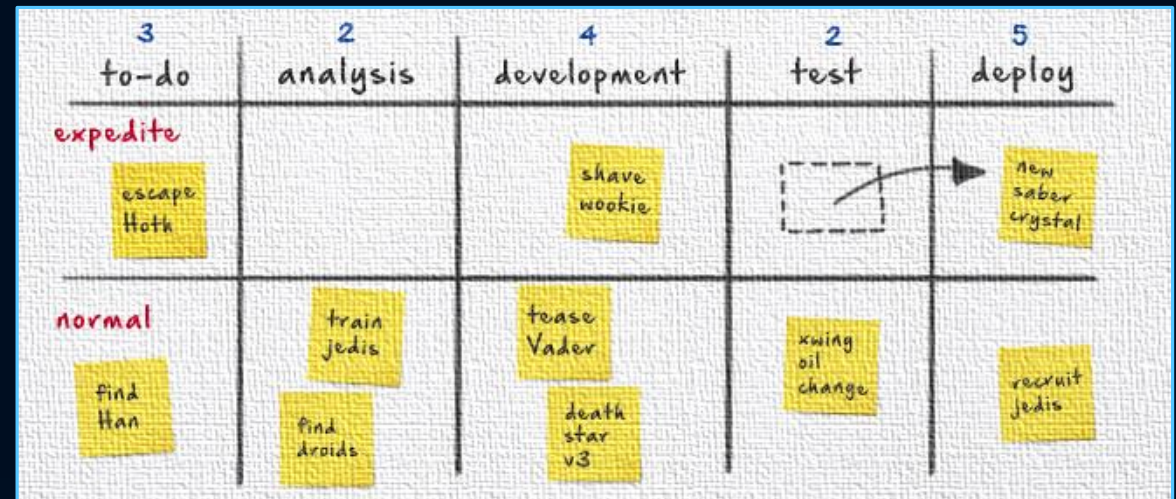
|  | 3 to-do | 2 analysis | 4 development | 2 test | 5 deploy |
|---|---|---|---|---|---|
| expedite | escape Hoth |  | shave wookie |  | new saber crystal |
| normal | find Han | train jedis, find droids | tease Vader, death star v3 | xwing oil change | recruit jedis |